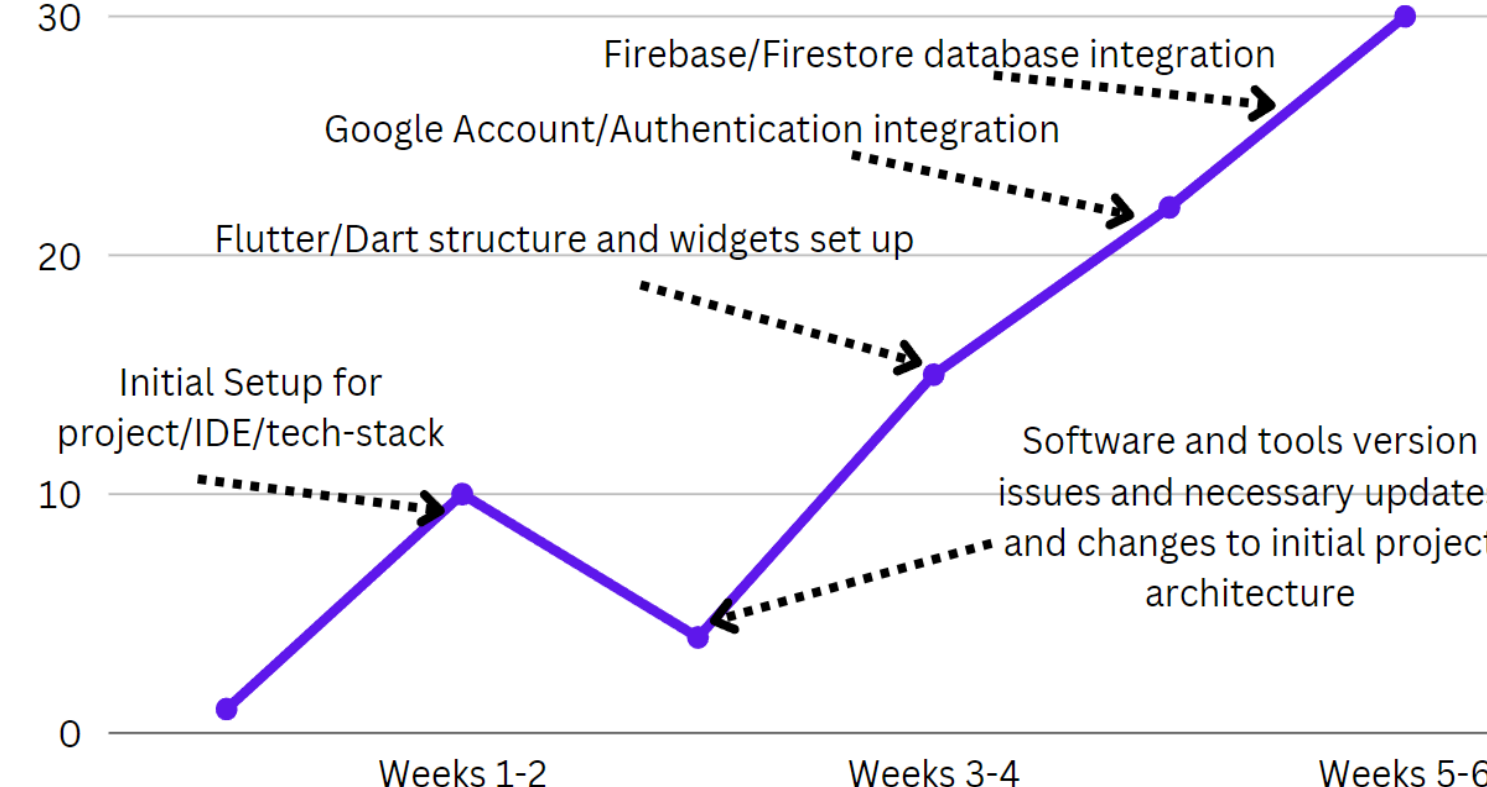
30

20

10

0

Firebase/Firestore database integration

Google Account/Authentication integration

Flutter/Dart structure and widgets set up

Initial Setup for project/IDE/tech-stack

Software and tools version issues and necessary update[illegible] and changes to initial projec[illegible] architecture

Weeks 1-2

Weeks 3-4

Weeks 5-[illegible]